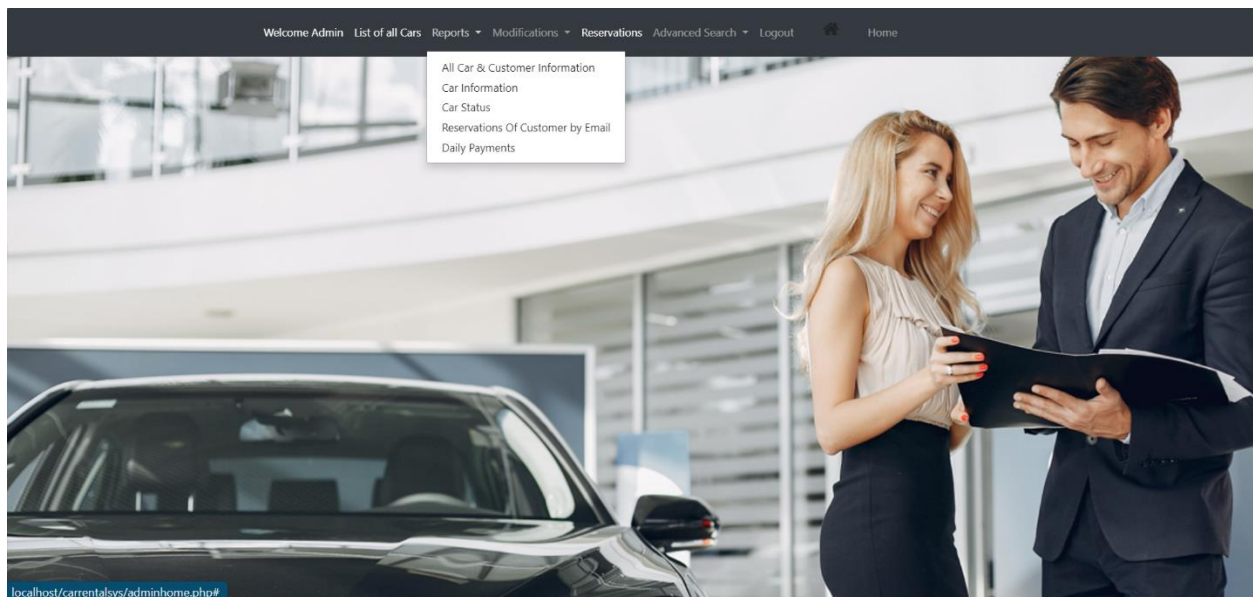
Welcome Admin List of all Cars Reports ▾ Modifications ▾ Reservations Advanced Search ▾ Logout Home

All Car & Customer Information
Car Information
Car Status
Reservations Of Customer by Email
Daily Payments

localhost/carrentalsys/adminhome.php#